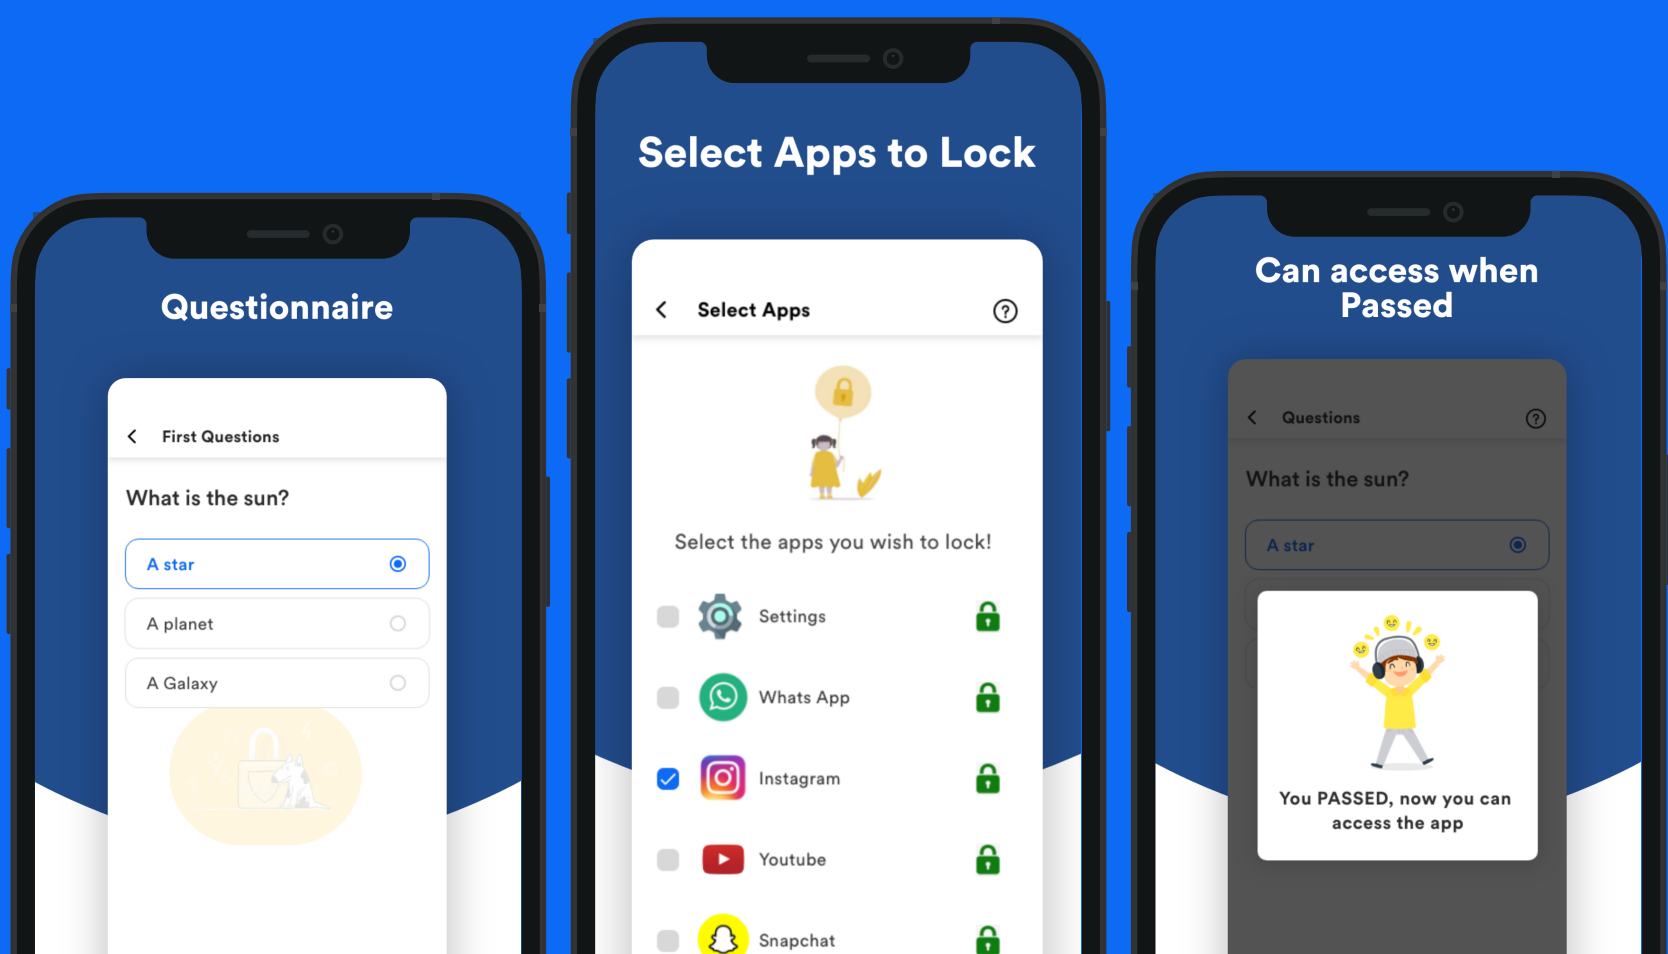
Questionnaire

First Questions

What is the sun?

A star

A planet

A Galaxy

Select Apps to Lock

Select Apps

Select the apps you wish to lock!

Settings

Whats App

Instagram

Youtube

Snapchat

Can access when Passed

Questions

What is the sun?

A star

You PASSED, now you can access the app